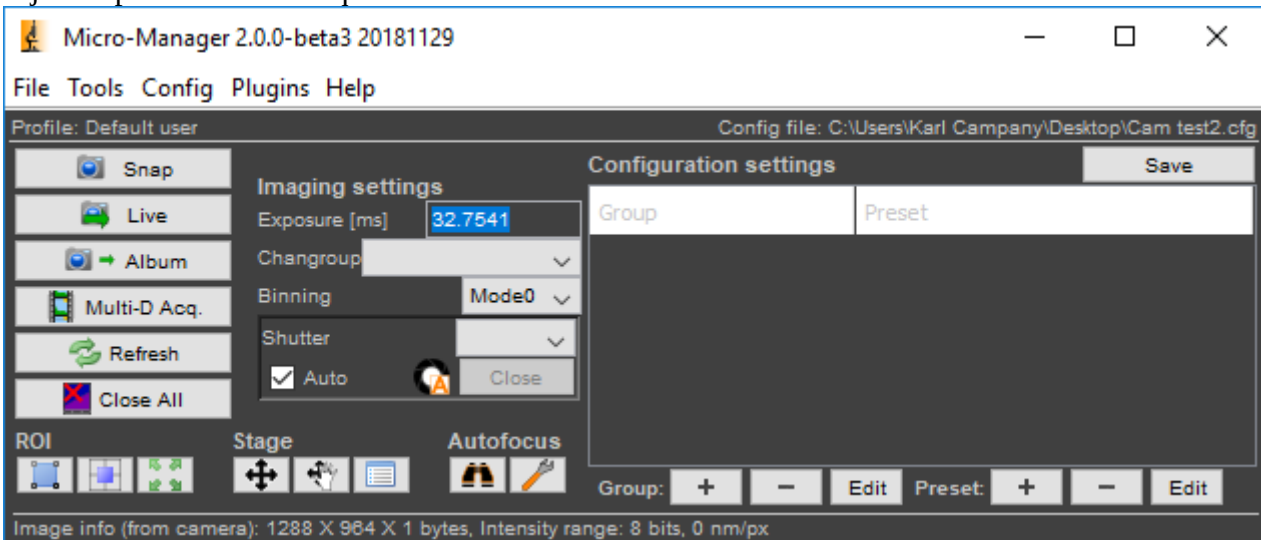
Micro-Manager 2.0.0-beta3 20181129

File Tools Config Plugins Help

Profile: Default user

Config file: C:\Users\Karl Campany\Desktop\Cam test2.cfg

Snap

Live

Album

Multi-D Acq.

Refresh

Close All

Imaging settings

Exposure [ms] 32.7541

Changroup

Binning Mode0

Shutter

Auto

Close

Configuration settings

Save

| Group | Preset |
|---|---|

ROI

Stage

Autofocus

Group: + − Edit Preset: + − Edit

Image info (from camera): 1288 X 964 X 1 bytes, Intensity range: 8 bits, 0 nm/px